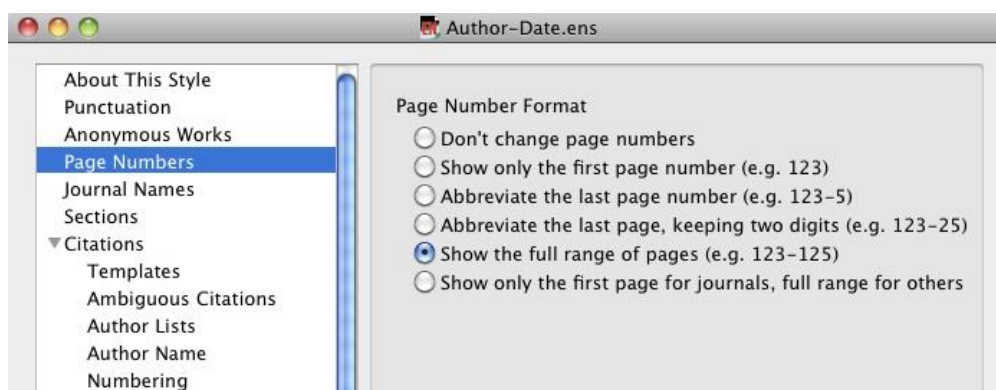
Author-Date.ens

About This Style
Punctuation
Anonymous Works
Page Numbers
Journal Names
Sections
Citations
Templates
Ambiguous Citations
Author Lists
Author Name
Numbering

Page Number Format
Don't change page numbers
Show only the first page number (e.g. 123)
Abbreviate the last page number (e.g. 123-5)
Abbreviate the last page, keeping two digits (e.g. 123-25)
Show the full range of pages (e.g. 123-125)
Show only the first page for journals, full range for others